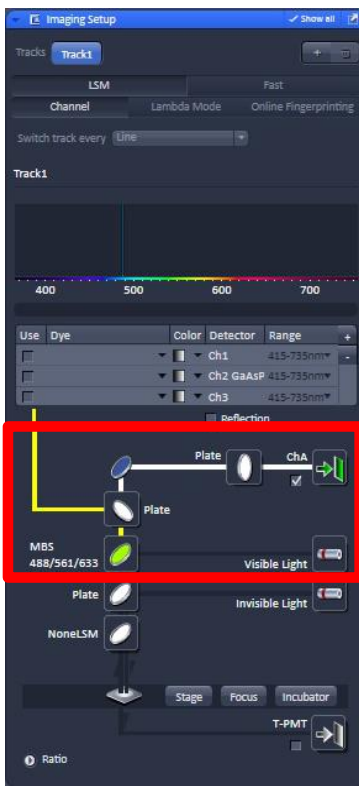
Imaging Setup
Show all
Tracks Track1
+
LSM
Fast
Channel
Lambda Mode
Online Fingerprinting
Switch track every Line
Track1
400
500
600
700

| Use | Dye | Color | Detector | Range |
|---|---|---|---|---|
| | | | Ch1 | 415-735nm |
| | | | Ch2 GaAsP | 415-735nm |
| | | | Ch3 | 415-735nm |

Reflection
Plate
ChA
Plate
MBS 488/561/633
Visible Light
Plate
Invisible Light
NoneLSM
Stage
Focus
Incubator
T-PMT
Ratio